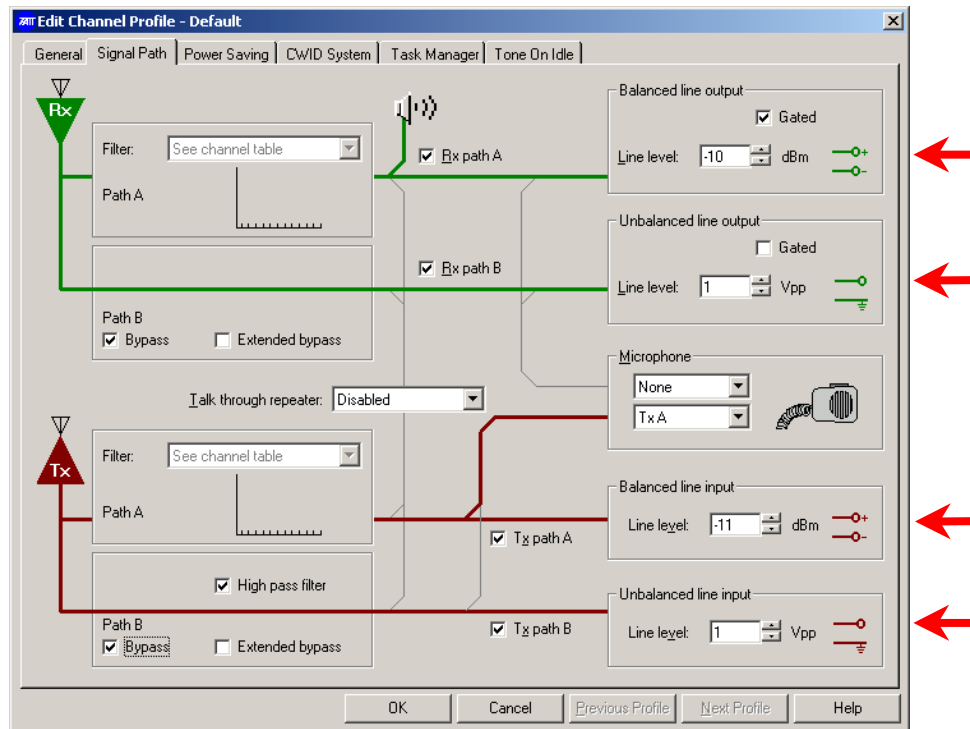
Edit Channel Profile - Default

General | Signal Path | Power Saving | CWID System | Task Manager | Tone On Idle

Rx

Filter: See channel table

Path A

Rx path A

Balanced line output

Gated

Line level: -10 dBm

Rx path B

Unbalanced line output

Gated

Line level: 1 Vpp

Path B

Bypass

Extended bypass

Microphone

None

Tx A

Talk through repeater: Disabled

Tx

Filter: See channel table

Path A

Balanced line input

Line level: -11 dBm

Tx path A

High pass filter

Unbalanced line input

Path B

Tx path B

Line level: 1 Vpp

Bypass

Extended bypass

OK | Cancel | Previous Profile | Next Profile | Help